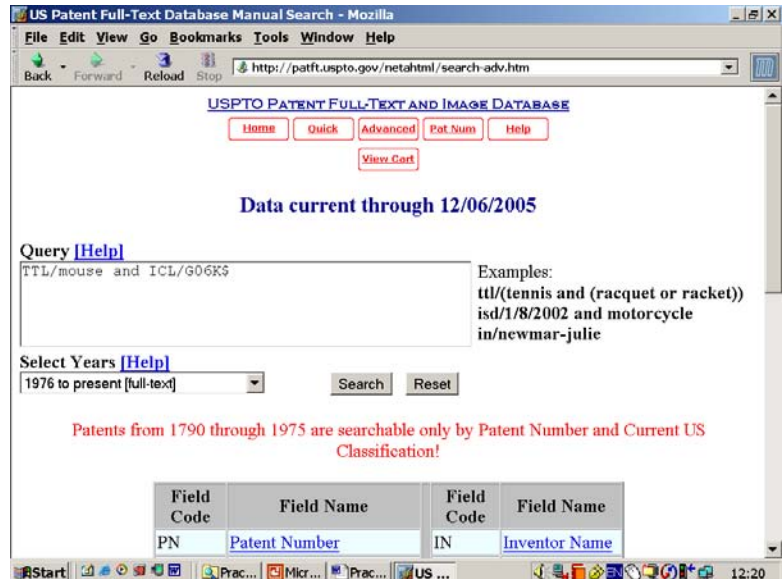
US Patent Full-Text Database Manual Search - Mozilla

File Edit View Go Bookmarks Tools Window Help

Back Forward Reload Stop http://patft.uspto.gov/netahtml/search-adv.htm

USPTO PATENT FULL-TEXT AND IMAGE DATABASE

Home Quick Advanced Pat Num Help

View Cart

Data current through 12/06/2005

Query [Help]

TTL/mouse and ICL/G06K$

Examples:
ttl/(tennis and (racquet or racket))
isd/1/8/2002 and motorcycle
in/newmar-julie

Select Years [Help]

1976 to present [full-text]

Search Reset

Patents from 1790 through 1975 are searchable only by Patent Number and Current US Classification!

| Field Code | Field Name | Field Code | Field Name |
|---|---|---|---|
| PN | Patent Number | IN | Inventor Name |

Start Prac... Micr... Prac... US ... 12:20